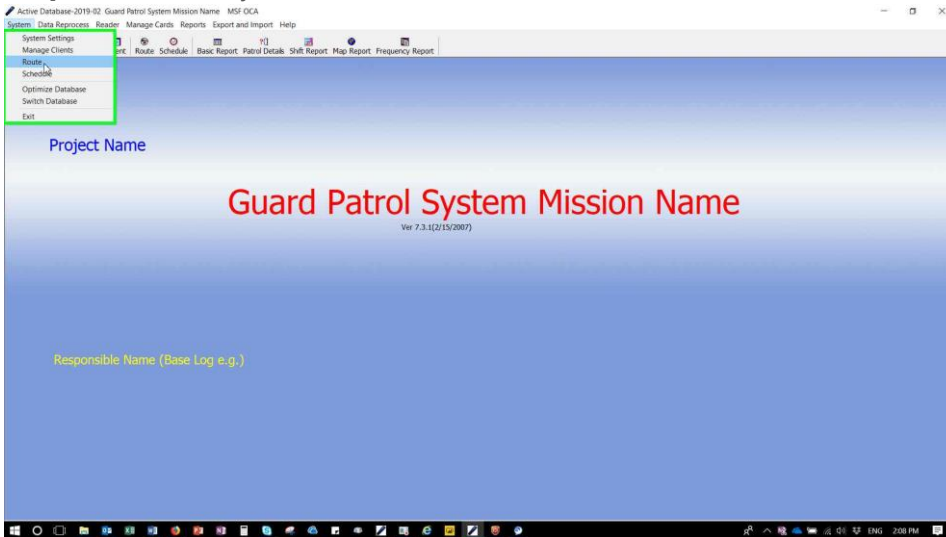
Active Database-2019-02 Guard Patrol System Mission Name MSF OCA

System Data Reprocess Reader Manage Cards Reports Export and Import Help

System Settings
Manage Clients
Route
Schedule
Optimize Database
Switch Database
Exit

ent Route Schedule Basic Report Patrol Details Shift Report Map Report Frequency Report

Project Name

Guard Patrol System Mission Name

Ver 7.3.1(2/15/2007)

Responsible Name (Base Log e.g.)

ENG 2:08 PM